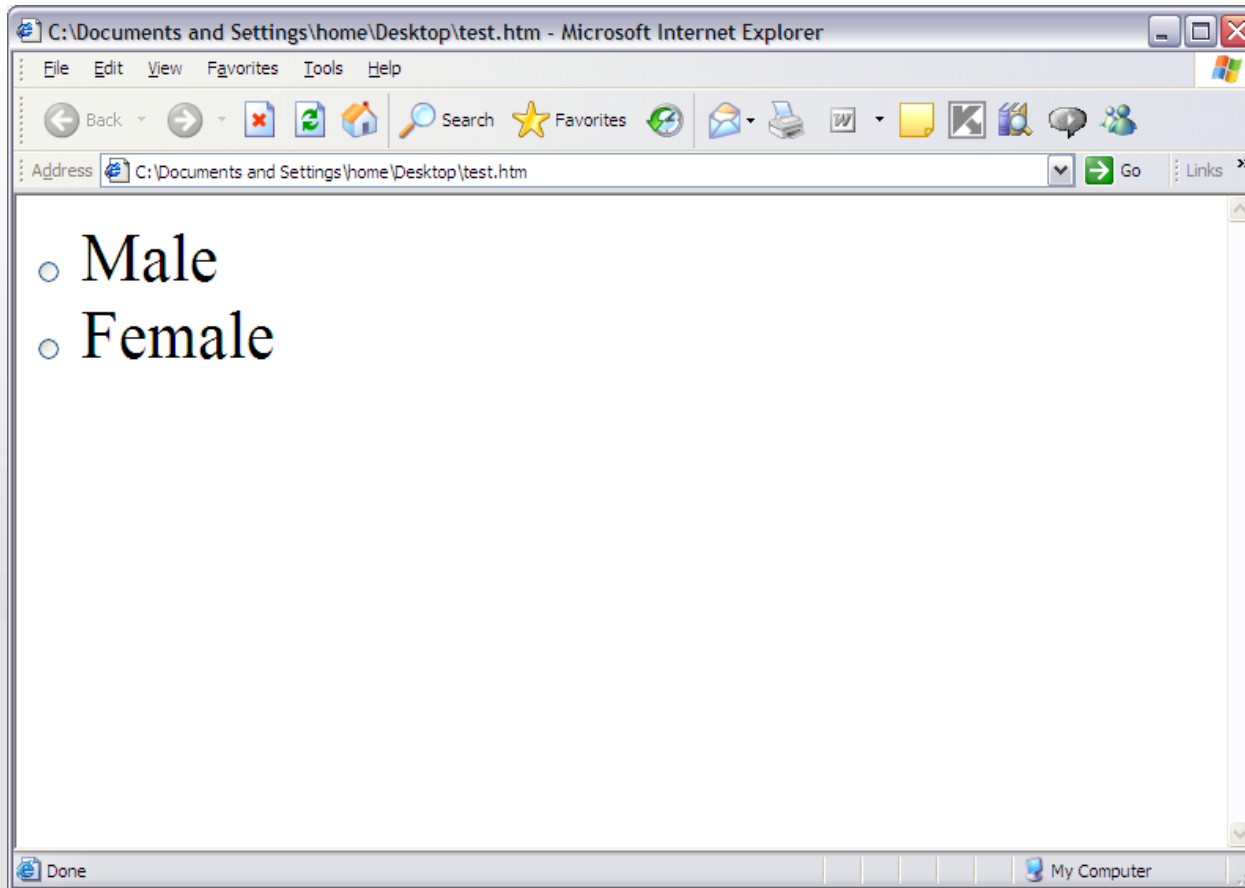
C:\Documents and Settings\home\Desktop\test.htm - Microsoft Internet Explorer

File Edit View Favorites Tools Help

Back Search Favorites

Address C:\Documents and Settings\home\Desktop\test.htm Go Links

Male
Female

Done My Computer